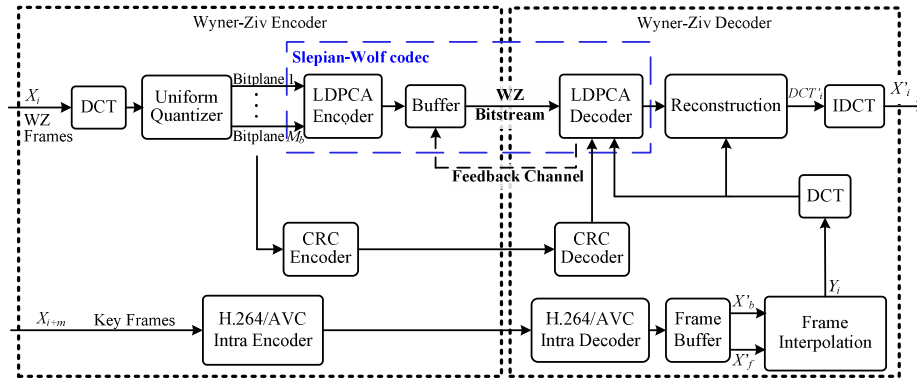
Wyner-Ziv Encoder

Wyner-Ziv Decoder

Slepian-Wolf codec

$X_i$

WZ Frames

DCT

Uniform Quantizer

Bitplane 1

Bitplane $M_b$

LDPCA Encoder

Buffer

WZ Bitstream

LDPCA Decoder

Reconstruction

$DCT'_i$

IDCT

$X'_i$

Feedback Channel

DCT

CRC Encoder

CRC Decoder

$Y_i$

$X_{i+m}$

Key Frames

H.264/AVC Intra Encoder

H.264/AVC Intra Decoder

Frame Buffer

$X'_b$

$X'_f$

Frame Interpolation